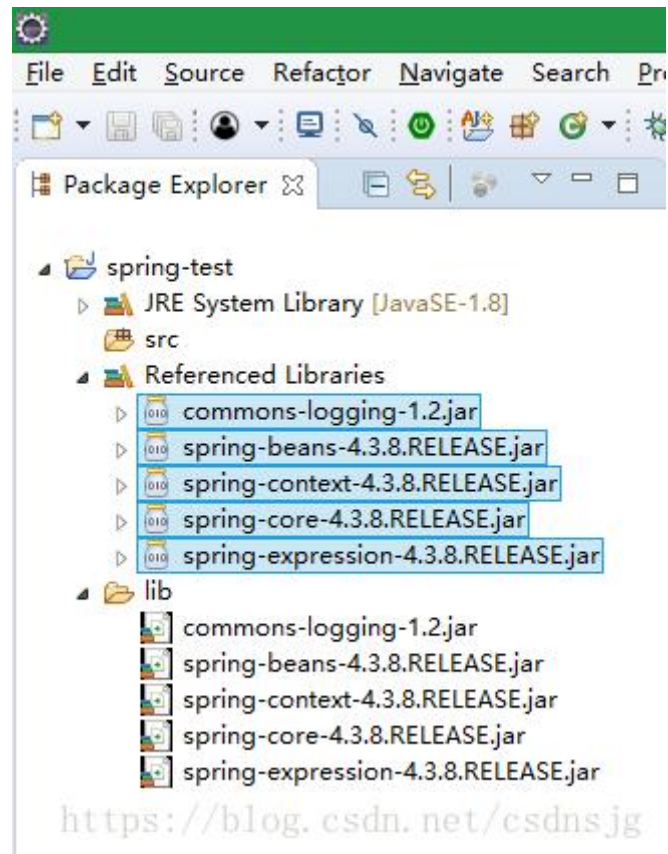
File Edit Source Refactor Navigate Search Pr

Package Explorer ☒

spring-test
JRE System Library [JavaSE-1.8]
src
Referenced Libraries
commons-logging-1.2.jar
spring-beans-4.3.8.RELEASE.jar
spring-context-4.3.8.RELEASE.jar
spring-core-4.3.8.RELEASE.jar
spring-expression-4.3.8.RELEASE.jar
lib
commons-logging-1.2.jar
spring-beans-4.3.8.RELEASE.jar
spring-context-4.3.8.RELEASE.jar
spring-core-4.3.8.RELEASE.jar
spring-expression-4.3.8.RELEASE.jar

https://blog.csdn.net/csdnsjg